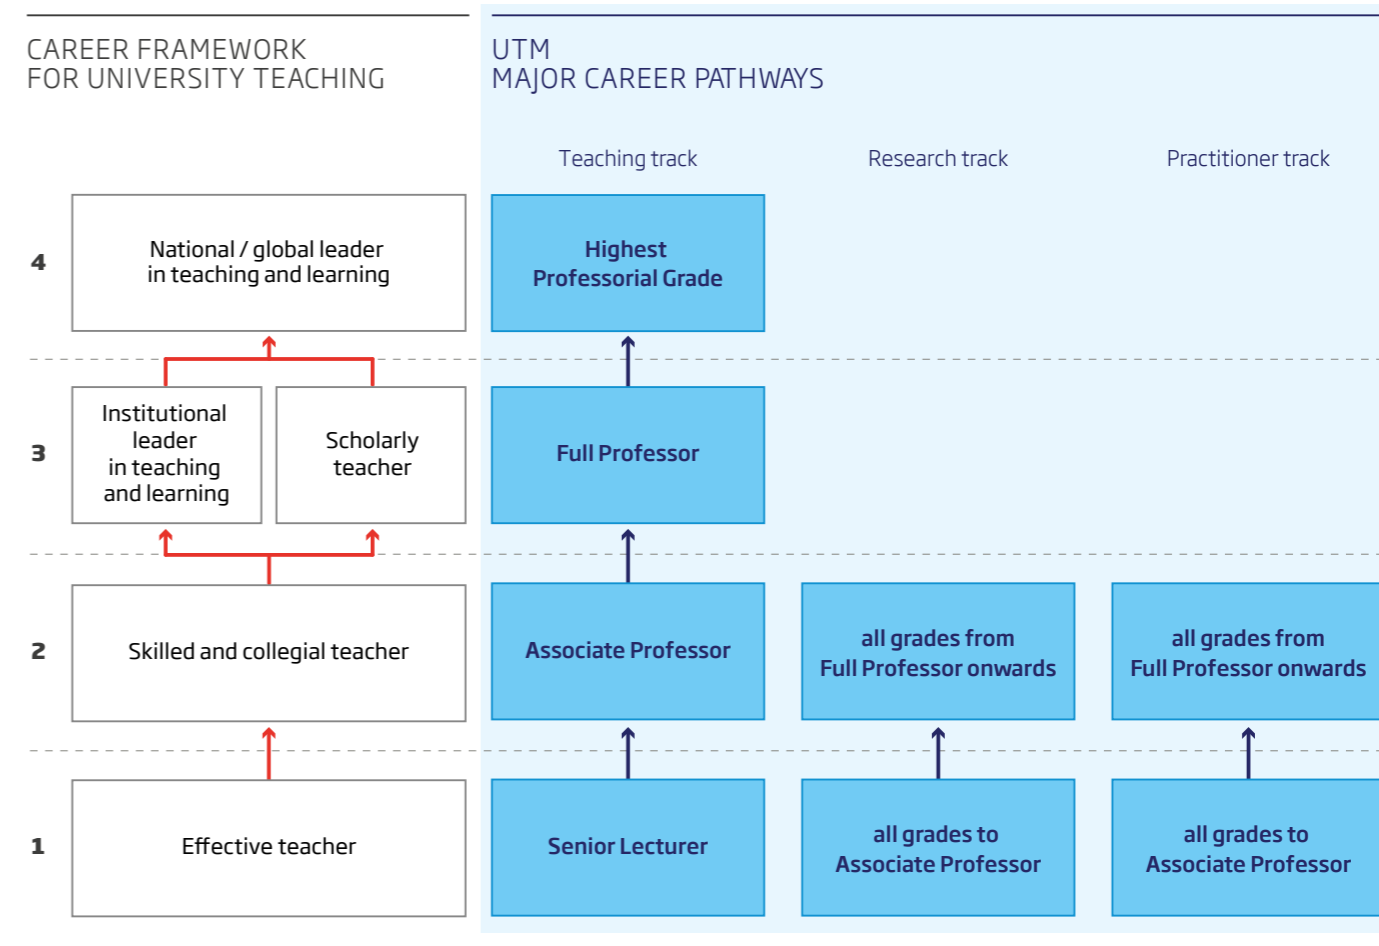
CAREER FRAMEWORK
FOR UNIVERSITY TEACHING

UTM
MAJOR CAREER PATHWAYS

Teaching track

Research track

Practitioner track

4

National / global leader in teaching and learning

Highest Professorial Grade

3

Institutional leader in teaching and learning

Scholarly teacher

Full Professor

2

Skilled and collegial teacher

Associate Professor

all grades from Full Professor onwards

all grades from Full Professor onwards

1

Effective teacher

Senior Lecturer

all grades to Associate Professor

all grades to Associate Professor